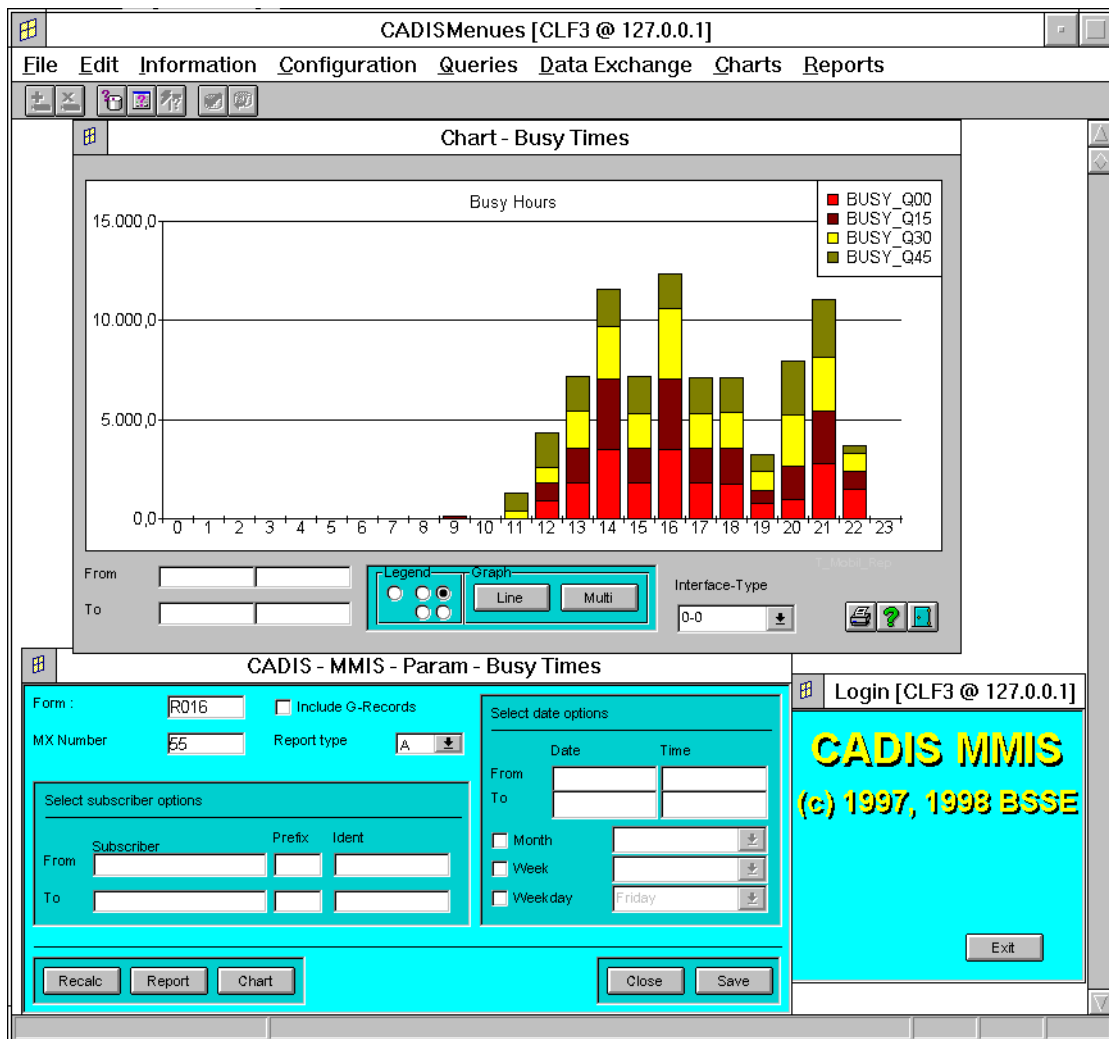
CADISMenues [CLF3 @ 127.0.0.1]

File Edit Information Configuration Queries Data Exchange Charts Reports

Chart - Busy Times

Busy Hours

BUSY_Q00
BUSY_Q15
BUSY_Q30
BUSY_Q45

15.000,0
10.000,0
5.000,0
0,0

0 1 2 3 4 5 6 7 8 9 10 11 12 13 14 15 16 17 18 19 20 21 22 23

T_Mobil_Rep

From
To

Legend
Graph
Line
Multi

Interface-Type
0-0

CADIS - MMIS - Param - Busy Times

Form : R016
Include G-Records
MX Number 55
Report type A

Select date options
Date
Time
From
To
Month
Week
Weekday Friday

Select subscriber options
Subscriber
Prefix
Ident
From
To

Recalc
Report
Chart
Close
Save

Login [CLF3 @ 127.0.0.1]

CADIS MMIS
(c) 1997, 1998 BSSE

Exit